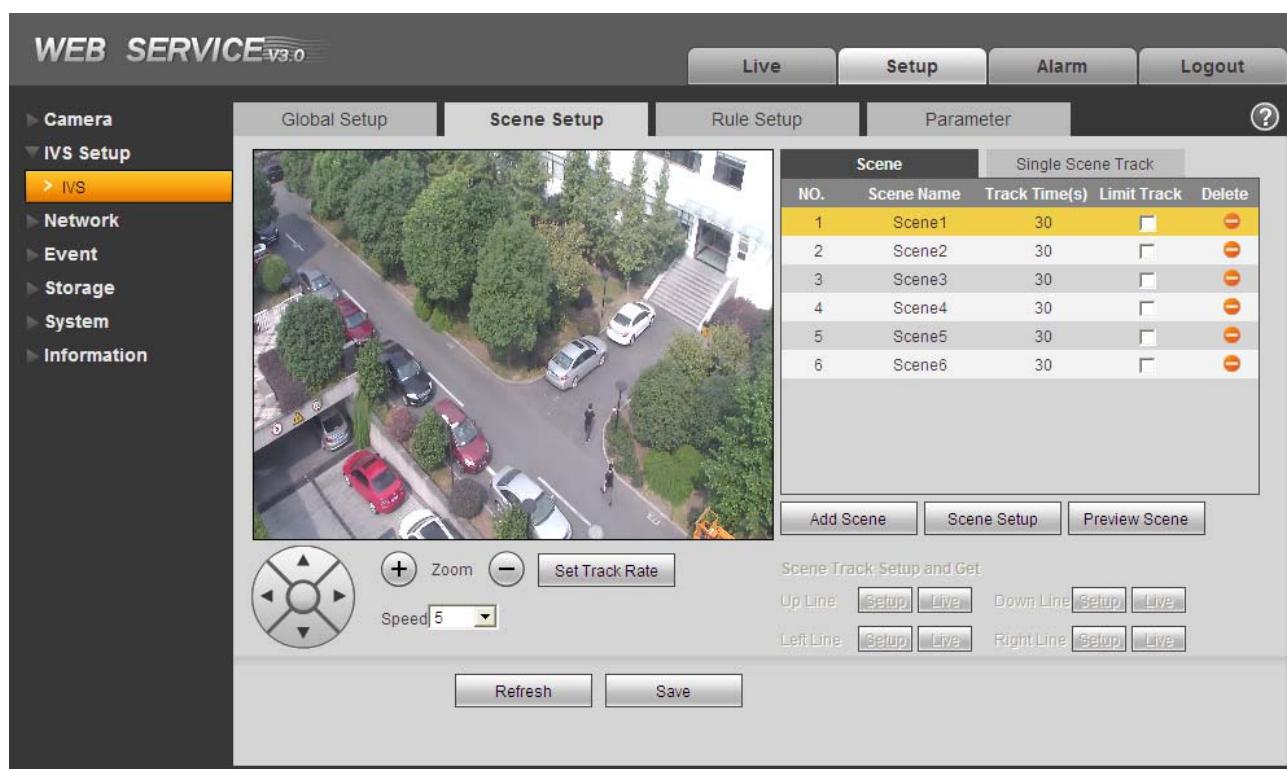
WEB SERVICE V3.0

Live
Setup
Alarm
Logout

Camera
IVS Setup
> IVS
Network
Event
Storage
System
Information

Global Setup
Scene Setup
Rule Setup
Parameter

?

Scene
Single Scene Track

| NO. | Scene Name | Track Time(s) | Limit Track | Delete |
|---|---|---|---|---|
| 1 | Scene1 | 30 | | |
| 2 | Scene2 | 30 | | |
| 3 | Scene3 | 30 | | |
| 4 | Scene4 | 30 | | |
| 5 | Scene5 | 30 | | |
| 6 | Scene6 | 30 | | |

Add Scene
Scene Setup
Preview Scene

Zoom
Set Track Rate
Speed 5

Scene Track Setup and Get
Up Line Setup Live
Down Line Setup Live
Left Line Setup Live
Right Line Setup Live

Refresh
Save